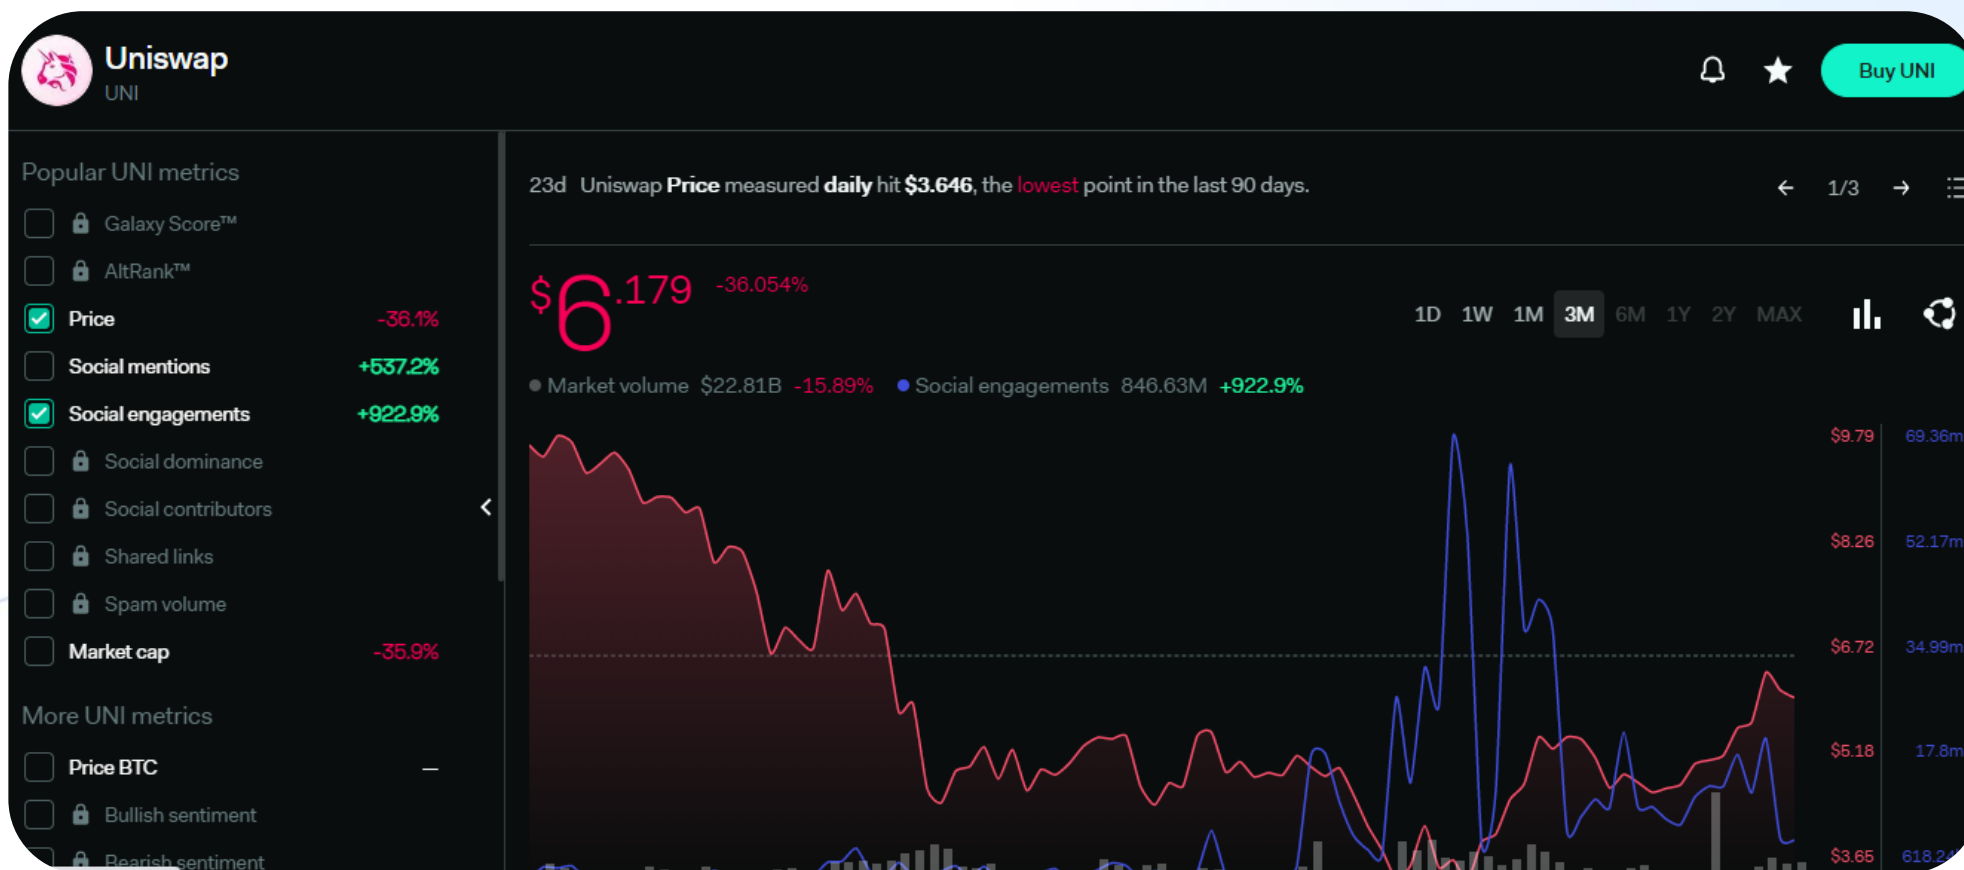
Uniswap
UNI

Buy UNI

Popular UNI metrics
Galaxy Score™
AltRank™
Price -36.1%
Social mentions +537.2%
Social engagements +922.9%
Social dominance
Social contributors
Shared links
Spam volume
Market cap -35.9%

More UNI metrics
Price BTC —
Bullish sentiment
Bearish sentiment

23d Uniswap **Price** measured **daily** hit **$3.646**, the lowest point in the last 90 days.

1/3

$6.179 -36.054%

1D 1W 1M 3M 6M 1Y 2Y MAX

Market volume $22.81B -15.89% Social engagements 846.63M +922.9%

$9.79 69.36m
$8.26 52.17m
$6.72 34.99m
$5.18 17.8m
$3.65 618.2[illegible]